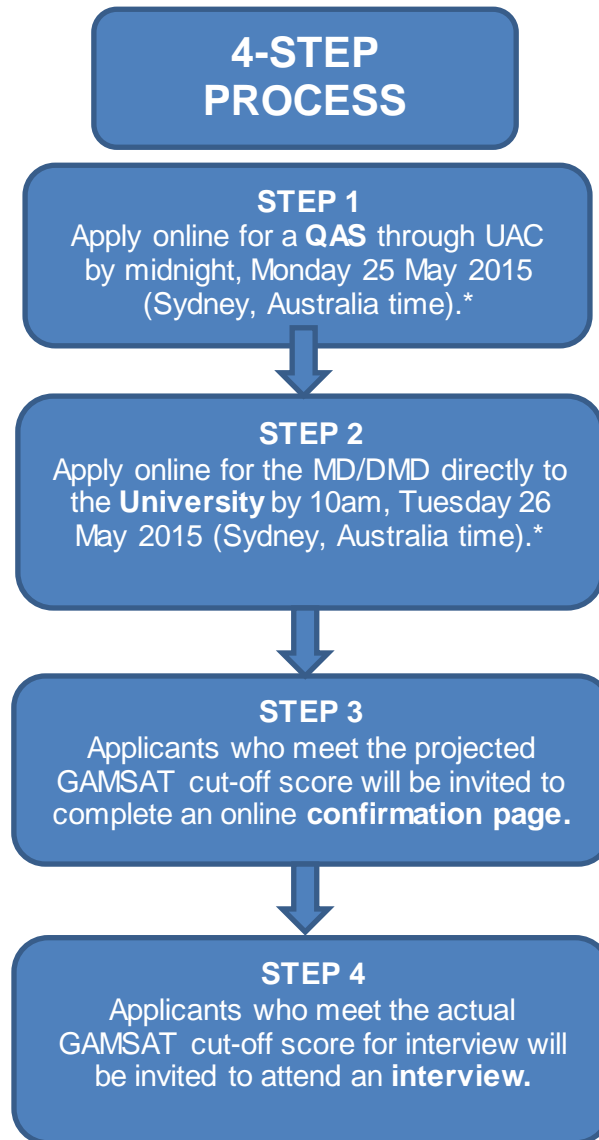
4-STEP PROCESS

STEP 1
Apply online for a QAS through UAC by midnight, Monday 25 May 2015 (Sydney, Australia time).*

STEP 2
Apply online for the MD/DMD directly to the University by 10am, Tuesday 26 May 2015 (Sydney, Australia time).*

STEP 3
Applicants who meet the projected GAMSAT cut-off score will be invited to complete an online confirmation page.

STEP 4
Applicants who meet the actual GAMSAT cut-off score for interview will be invited to attend an interview.